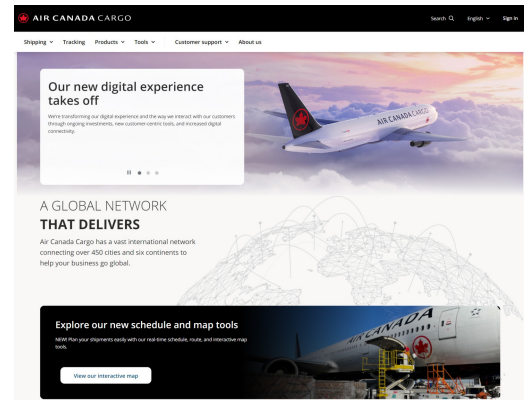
AIR CANADA CARGO

Search English Sign in

Shipping Tracking Products Tools Customer support About us

Our new digital experience takes off

We're transforming our digital experience and the way we interact with our customers through ongoing investments, new customer-centric tools, and increased digital connectivity.

AIR CANADA CARGO

A GLOBAL NETWORK
THAT DELIVERS

Air Canada Cargo has a vast international network connecting over 450 cities and six continents to help your business go global.

Explore our new schedule and map tools

NEW! Plan your shipments easily with our real-time schedule, route, and interactive map tools.

View our interactive map

AIR CANADA